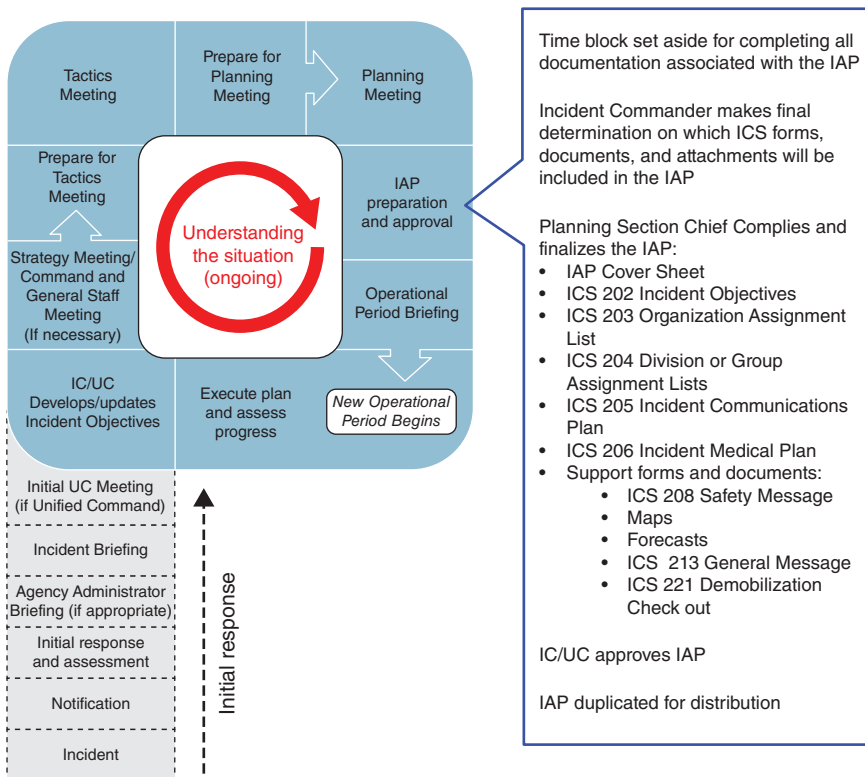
Tactics Meeting

Prepare for Planning Meeting

Planning Meeting

Prepare for Tactics Meeting

Understanding the situation (ongoing)

IAP preparation and approval

Strategy Meeting/ Command and General Staff Meeting (If necessary)

Operational Period Briefing

IC/UC Develops/updates Incident Objectives

Execute plan and assess progress

New Operational Period Begins

Initial UC Meeting (if Unified Command)

Incident Briefing

Agency Administrator Briefing (if appropriate)

Initial response and assessment

Notification

Incident

Initial response

Time block set aside for completing all documentation associated with the IAP

Incident Commander makes final determination on which ICS forms, documents, and attachments will be included in the IAP

Planning Section Chief Complies and finalizes the IAP:
• IAP Cover Sheet
• ICS 202 Incident Objectives
• ICS 203 Organization Assignment List
• ICS 204 Division or Group Assignment Lists
• ICS 205 Incident Communications Plan
• ICS 206 Incident Medical Plan
• Support forms and documents:
 • ICS 208 Safety Message
 • Maps
 • Forecasts
 • ICS 213 General Message
 • ICS 221 Demobilization Check out

IC/UC approves IAP

IAP duplicated for distribution